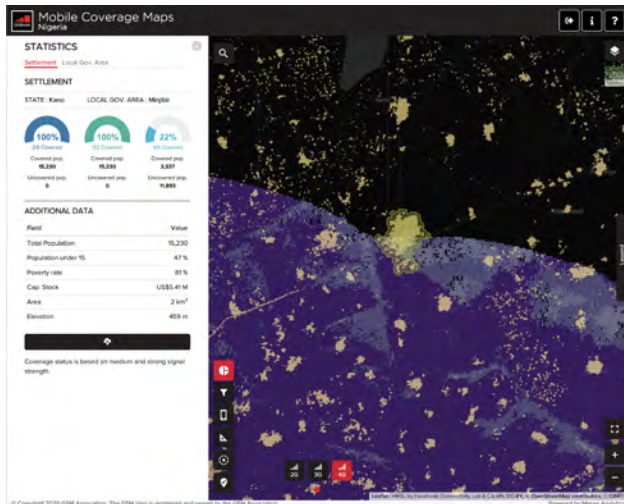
Mobile Coverage Maps
Nigeria

STATISTICS

Settlement Local Gov. Area

SETTLEMENT

STATE : Kano LOCAL GOV. AREA : Minjibir

100%
2G Covered
Covered pop.
15,230
Uncovered pop.
0

100%
3G Covered
Covered pop.
15,230
Uncovered pop.
0

22%
4G Covered
Covered pop.
3,337
Uncovered pop.
11,893

ADDITIONAL DATA

| Field | Value |
|---|---|
| Total Population | 15,230 |
| Population under 15 | 47 % |
| Poverty rate | 81 % |
| Cap. Stock | US$5.41 M |
| Area | 2 km² |
| Elevation | 459 m |

Coverage status is based on medium and strong signal strength

2G 3G 4G

Leaflet | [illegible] OpenStreetMap contributors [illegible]

© Copyright 2020 GSM Association. The GSM logo is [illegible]